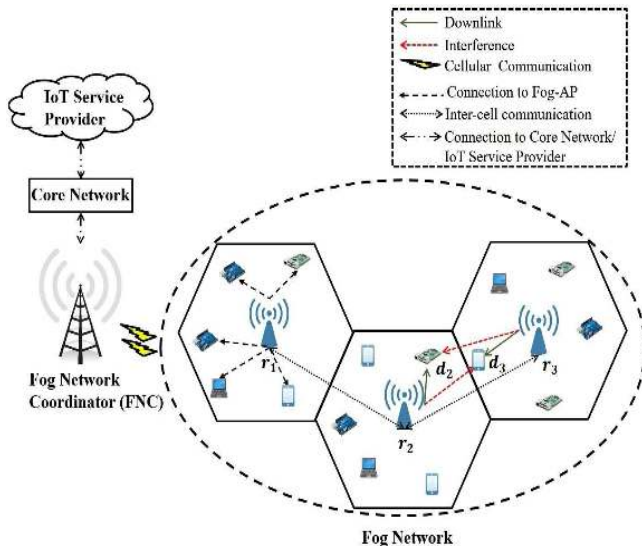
Downlink
Interference
Cellular Communication
Connection to Fog-AP
Inter-cell communication
Connection to Core Network/ IoT Service Provider

IoT Service Provider

Core Network

Fog Network Coordinator (FNC)

$r_1$

$r_2$

$d_2$

$d_3$

$r_3$

Fog Network